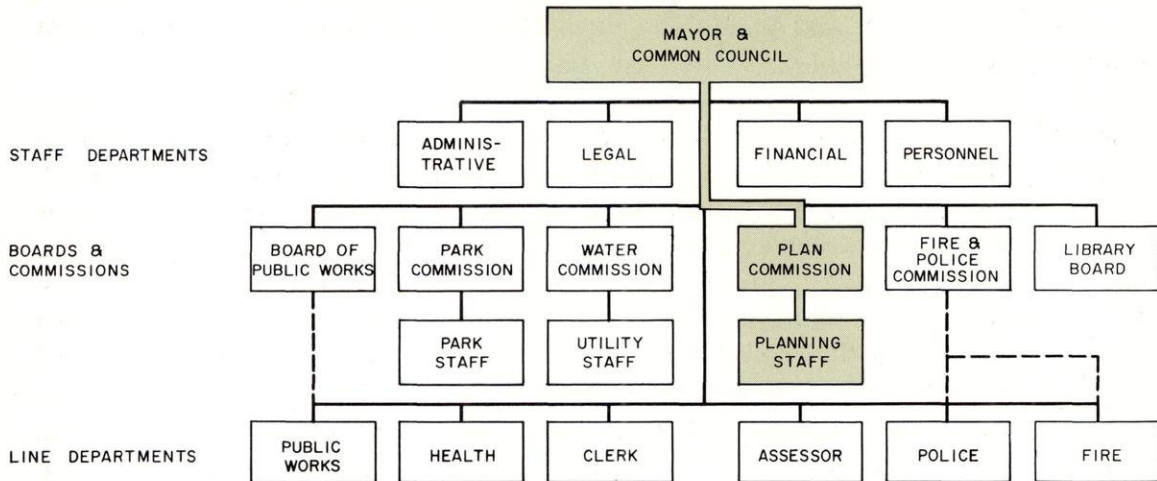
MAYOR &
COMMON COUNCIL

STAFF DEPARTMENTS

ADMINISTRATIVE

LEGAL

FINANCIAL

PERSONNEL

BOARDS &
COMMISSIONS

BOARD OF PUBLIC WORKS

PARK COMMISSION

WATER COMMISSION

PLAN COMMISSION

FIRE & POLICE COMMISSION

LIBRARY BOARD

PARK STAFF

UTILITY STAFF

PLANNING STAFF

LINE DEPARTMENTS

PUBLIC WORKS

HEALTH

CLERK

ASSESSOR

POLICE

FIRE